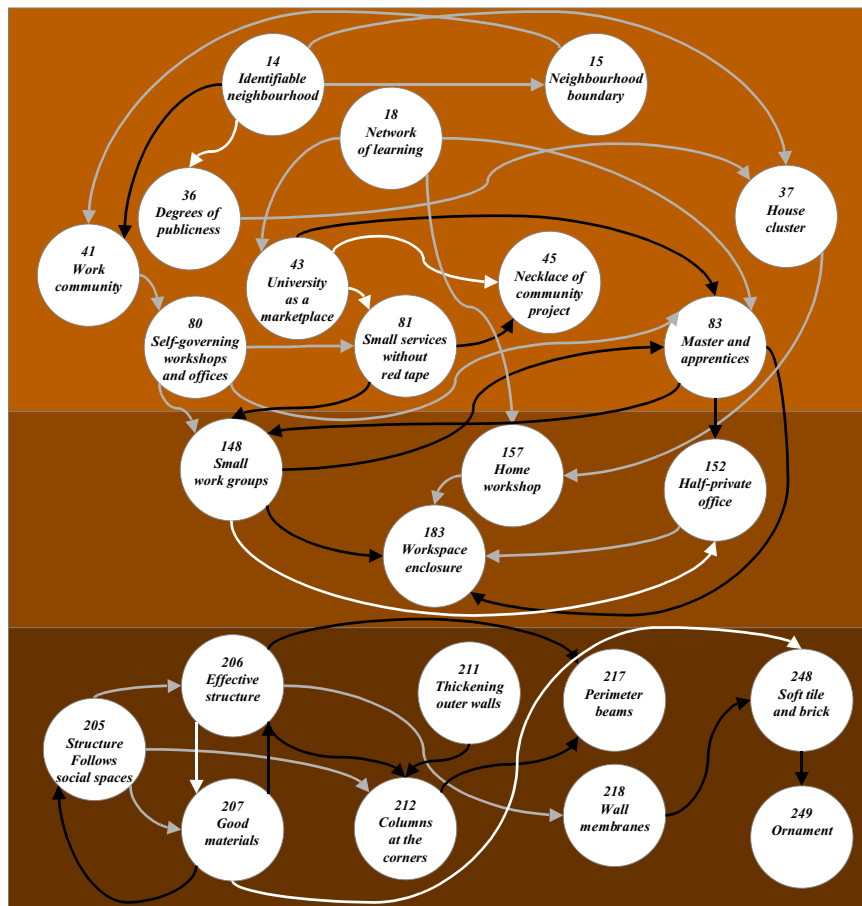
14
Identifiable neighbourhood

15
Neighbourhood boundary

18
Network of learning

36
Degrees of publicness

37
House cluster

41
Work community

43
University as a marketplace

45
Necklace of community project

80
Self-governing workshops and offices

81
Small services without red tape

83
Master and apprentices

148
Small work groups

157
Home workshop

152
Half-private office

183
Workspace enclosure

206
Effective structure

211
Thickening outer walls

217
Perimeter beams

248
Soft tile and brick

205
Structure Follows social spaces

207
Good materials

212
Columns at the corners

218
Wall membranes

249
Ornament